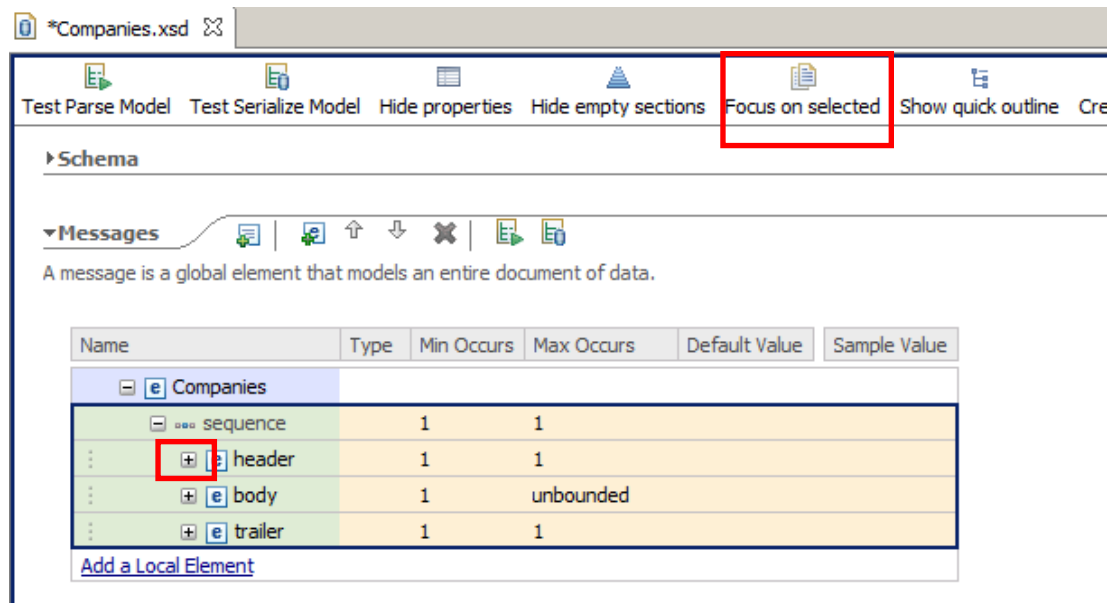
*Companies.xsd

Test Parse Model Test Serialize Model Hide properties Hide empty sections Focus on selected Show quick outline Cre

Schema

Messages

A message is a global element that models an entire document of data.

| Name | Type | Min Occurs | Max Occurs | Default Value | Sample Value |
|---|---|---|---|---|---|
| Companies | | | | | |
| sequence | | 1 | 1 | | |
| header | | 1 | 1 | | |
| body | | 1 | unbounded | | |
| trailer | | 1 | 1 | | |

Add a Local Element